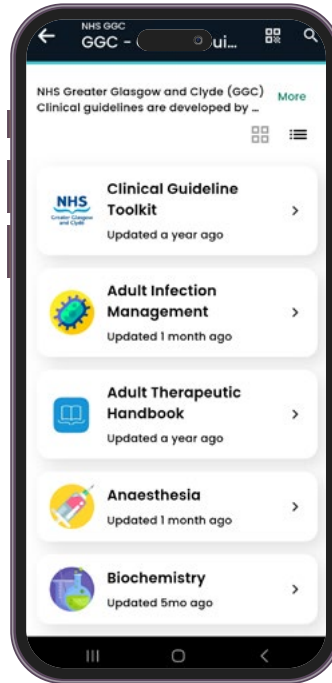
NHS GGC
GGC - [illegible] ui...

NHS Greater Glasgow and Clyde (GGC) Clinical guidelines are developed by ... More

NHS Greater Glasgow and Clyde
Clinical Guideline Toolkit
Updated a year ago

Adult Infection Management
Updated 1 month ago

Adult Therapeutic Handbook
Updated a year ago

Anaesthesia
Updated 1 month ago

Biochemistry
Updated 5mo ago